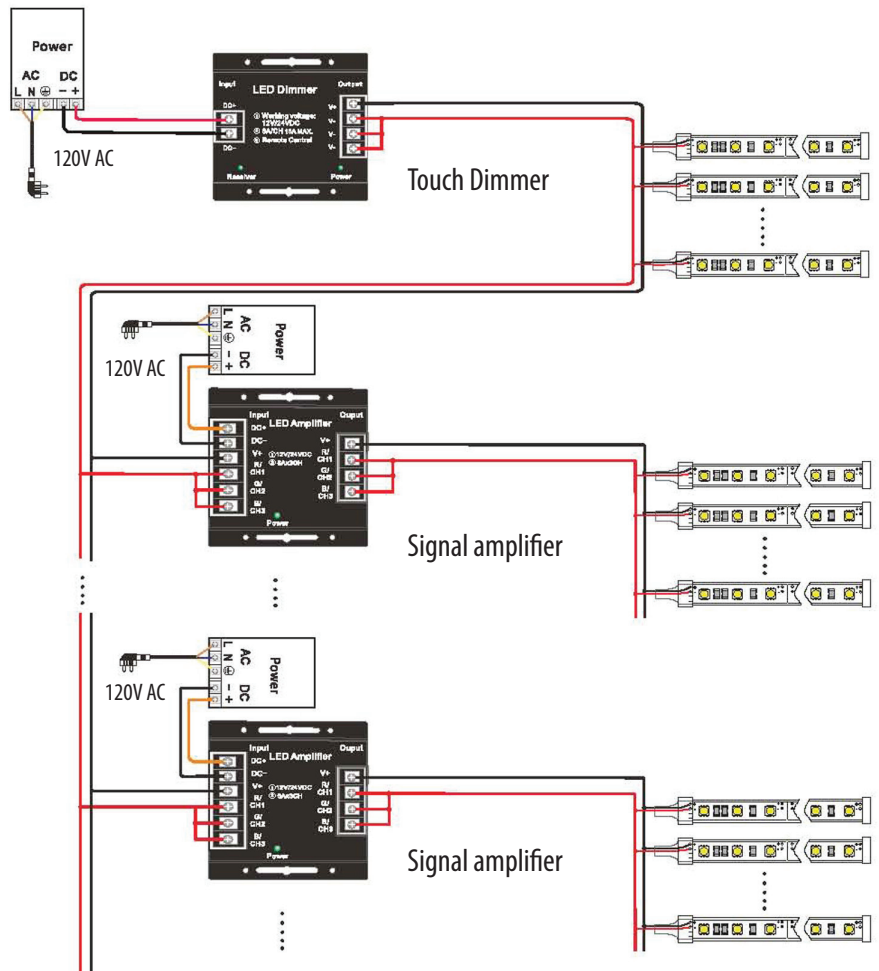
Power
AC DC
L N ⊕ − +
120V AC
Input
LED Dimmer
Output
DC+
DC−
① Working voltage: 12V/24VDC
② 8A/CH 16A MAX.
③ Remote Control
V+
V-
V-
V-
Receiver
Power
Touch Dimmer

Power
AC DC
L N ⊕ − +
120V AC
Input
LED Amplifier
Ouput
DC+
DC−
V+
R/ CH1
G/ CH2
B/ CH3
①12V/24VDC
② 8A/CH
V+
R/ CH1
G/ CH2
B/ CH3
Power
Signal amplifier

Power
AC DC
L N ⊕ − +
120V AC
Input
LED Amplifier
Ouput
DC+
DC−
V+
R/ CH1
G/ CH2
B/ CH3
①12V/24VDC
② 8A/CH
V+
R/ CH1
G/ CH2
B/ CH3
Power
Signal amplifier